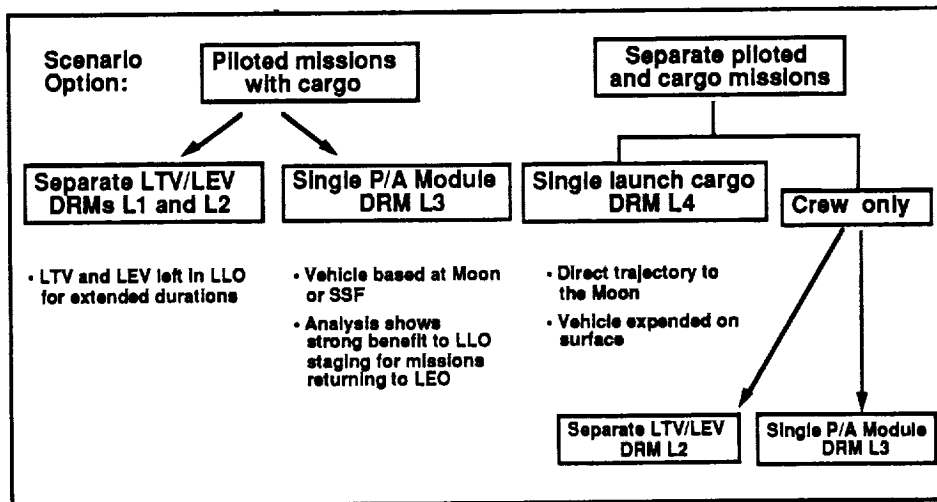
Scenario Option:

Piloted missions with cargo

Separate piloted and cargo missions

Separate LTV/LEV DRMs L1 and L2

Single P/A Module DRM L3

Single launch cargo DRM L4

Crew only

• LTV and LEV left in LLO for extended durations

• Vehicle based at Moon or SSF

• Analysis shows strong benefit to LLO staging for missions returning to LEO

• Direct trajectory to the Moon

• Vehicle expended on surface

Separate LTV/LEV DRM L2

Single P/A Module DRM L3